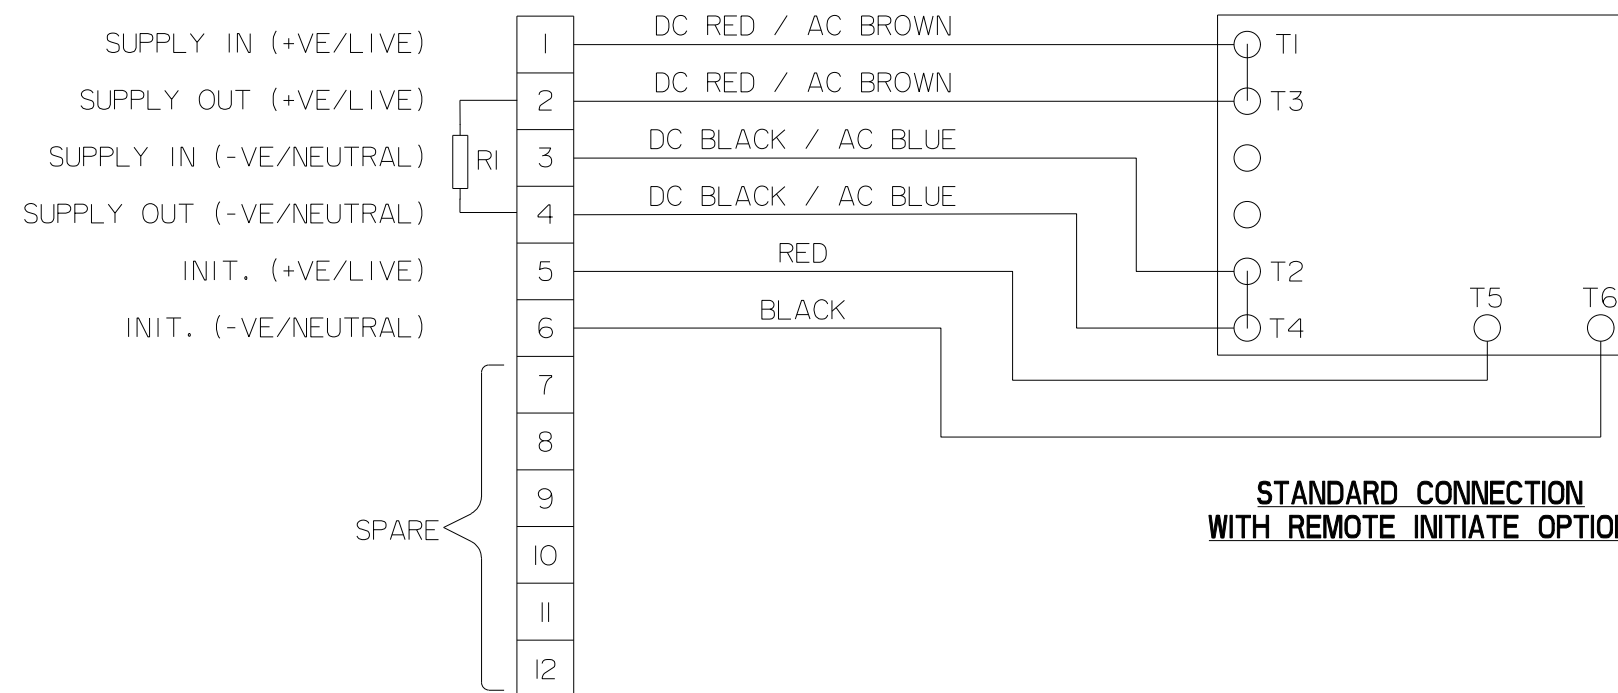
SUPPLY IN (+VE/LIVE)
SUPPLY OUT (+VE/LIVE)
SUPPLY IN (-VE/NEUTRAL)
SUPPLY OUT (-VE/NEUTRAL)
INIT. (+VE/LIVE)
INIT. (-VE/NEUTRAL)

RI

1
2
3
4
5
6
7
8
9
10
11
12

SPARE

DC RED / AC BROWN
DC RED / AC BROWN
DC BLACK / AC BLUE
DC BLACK / AC BLUE
RED
BLACK

T1
T3
T2
T4
T5
T6

STANDARD CONNECTION
WITH REMOTE INITIATE OPTIO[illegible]